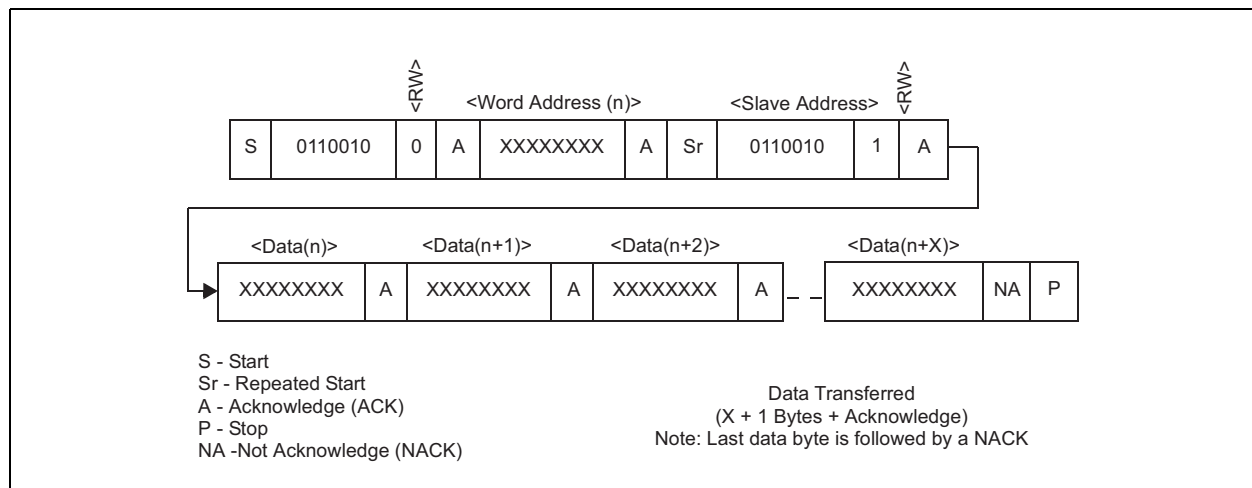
<RW>

<Word Address (n)>

<Slave Address>

<RW>

| S | 0110010 | 0 | A | XXXXXXXX | A | Sr | 0110010 | 1 | A |
|---|---|---|---|---|---|---|---|---|---|

<Data(n)>

<Data(n+1)>

<Data(n+2)>

<Data(n+X)>

| XXXXXXXX | A | XXXXXXXX | A | XXXXXXXX | A | XXXXXXXX | NA | P |
|---|---|---|---|---|---|---|---|---|

S - Start
Sr - Repeated Start
A - Acknowledge (ACK)
P - Stop
NA -Not Acknowledge (NACK)

Data Transferred
(X + 1 Bytes + Acknowledge)
Note: Last data byte is followed by a NACK